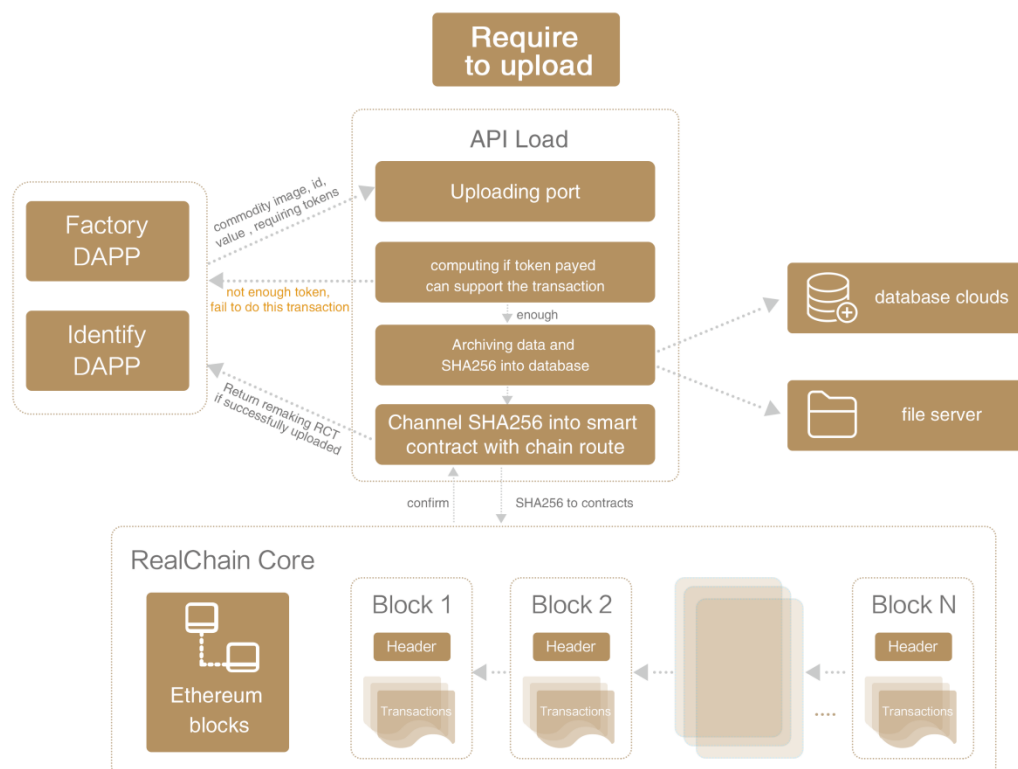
Require to upload

API Load

Uploading port

commodity image, id, value , requiring tokens

Factory DAPP

Identify DAPP

computing if token payed can support the transaction

not enough token, fail to do this transaction

enough

Archiving data and SHA256 into database

database clouds

file server

Return remaking RCT if successfully uploaded

Channel SHA256 into smart contract with chain route

confirm

SHA256 to contracts

RealChain Core

Ethereum blocks

Block 1

Header

Transactions

Block 2

Header

Transactions

Block N

Header

Transactions

.....